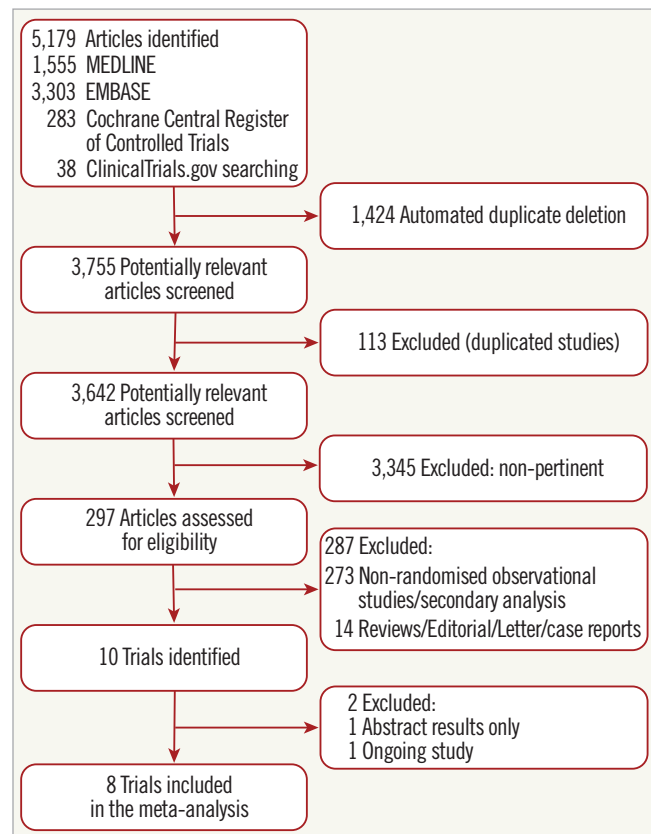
5,179 Articles identified
1,555 MEDLINE
3,303 EMBASE
283 Cochrane Central Register of Controlled Trials
38 ClinicalTrials.gov searching

1,424 Automated duplicate deletion

3,755 Potentially relevant articles screened

113 Excluded (duplicated studies)

3,642 Potentially relevant articles screened

3,345 Excluded: non-pertinent

297 Articles assessed for eligibility

287 Excluded:
273 Non-randomised observational studies/secondary analysis
14 Reviews/Editorial/Letter/case reports

10 Trials identified

2 Excluded:
1 Abstract results only
1 Ongoing study

8 Trials included in the meta-analysis